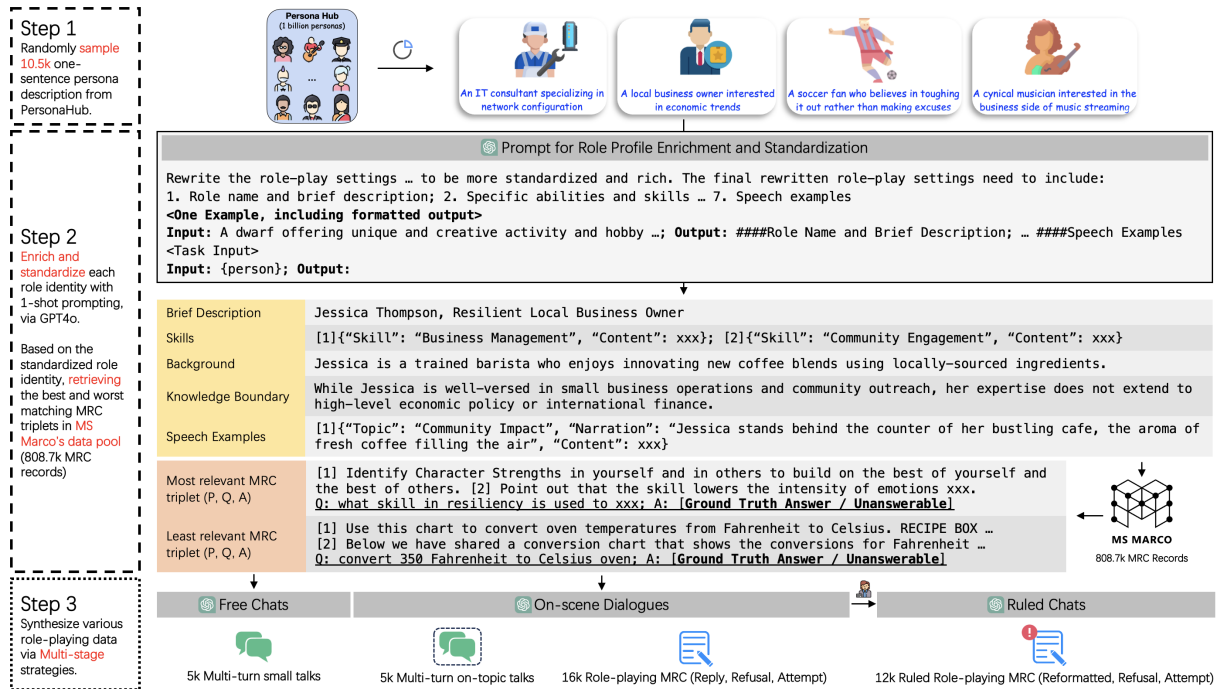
Step 1
Randomly sample 10.5k one-sentence persona description from PersonaHub.

Step 2
Enrich and standardize each role identity with 1-shot prompting, via GPT4o.

Based on the standardized role identity, retrieving the best and worst matching MRC triplets in MS Marco's data pool (808.7k MRC records)

Step 3
Synthesize various role-playing data via Multi-stage strategies.

Persona Hub
(1 billion persons)

...

An IT consultant specializing in network configuration

A local business owner interested in economic trends

A soccer fan who believes in toughing it out rather than making excuses

A cynical musician interested in the business side of music streaming

Prompt for Role Profile Enrichment and Standardization

Rewrite the role-play settings … to be more standardized and rich. The final rewritten role-play settings need to include:
1. Role name and brief description; 2. Specific abilities and skills … 7. Speech examples
**<One Example, including formatted output>**
**Input:** A dwarf offering unique and creative activity and hobby …; **Output:** ####Role Name and Brief Description; … ####Speech Examples
<Task Input>
**Input:** {person}; **Output:**

| Brief Description | Jessica Thompson, Resilient Local Business Owner |
|---|---|
| Skills | [1]{"Skill": "Business Management", "Content": xxx}; [2]{"Skill": "Community Engagement", "Content": xxx} |
| Background | Jessica is a trained barista who enjoys innovating new coffee blends using locally-sourced ingredients. |
| Knowledge Boundary | While Jessica is well-versed in small business operations and community outreach, her expertise does not extend to high-level economic policy or international finance. |
| Speech Examples | [1]{"Topic": "Community Impact", "Narration": "Jessica stands behind the counter of her bustling cafe, the aroma of fresh coffee filling the air", "Content": xxx} |
| Most relevant MRC triplet (P, Q, A) | [1] Identify Character Strengths in yourself and in others to build on the best of yourself and the best of others. [2] Point out that the skill lowers the intensity of emotions xxx. Q: what skill in resiliency is used to xxx; A: **[Ground Truth Answer / Unanswerable]** |
| Least relevant MRC triplet (P, Q, A) | [1] Use this chart to convert oven temperatures from Fahrenheit to Celsius. RECIPE BOX … [2] Below we have shared a conversion chart that shows the conversions for Fahrenheit … Q: convert 350 Fahrenheit to Celsius oven; A: **[Ground Truth Answer / Unanswerable]** |

MS MARCO
808.7k MRC Records

Free Chats
On-scene Dialogues
Ruled Chats

5k Multi-turn small talks
5k Multi-turn on-topic talks
16k Role-playing MRC (Reply, Refusal, Attempt)
12k Ruled Role-playing MRC (Reformatted, Refusal, Attempt)